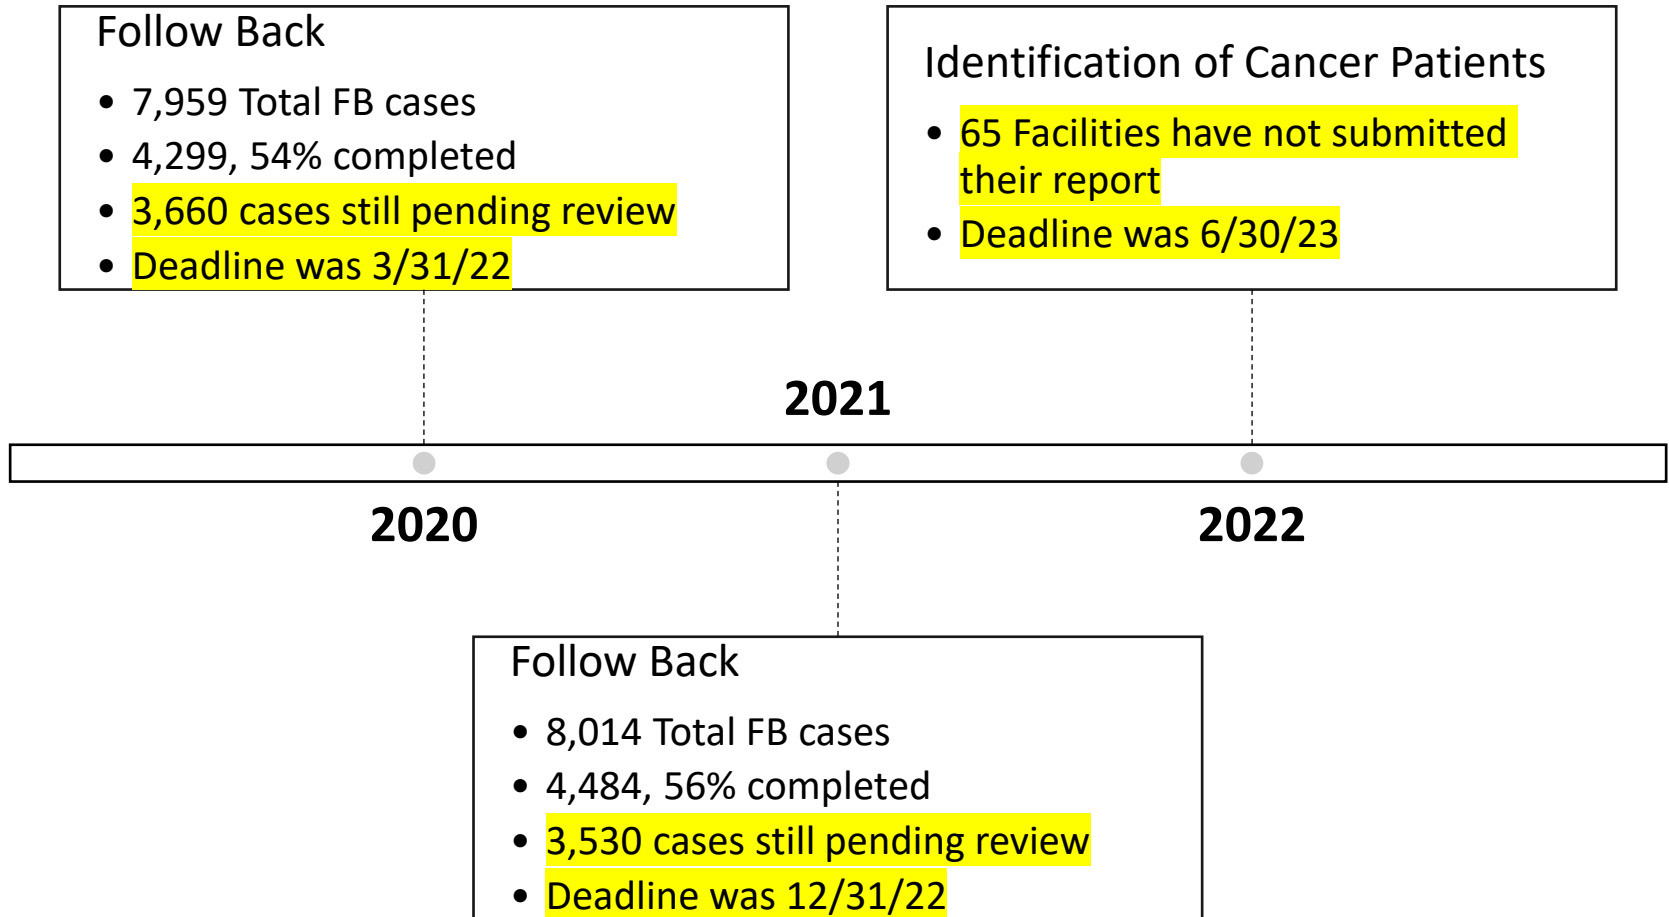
Follow Back

- 7,959 Total FB cases
- 4,299, 54% completed
- 3,660 cases still pending review
- Deadline was 3/31/22

Identification of Cancer Patients

- 65 Facilities have not submitted their report
- Deadline was 6/30/23

2021

2020

2022

Follow Back

- 8,014 Total FB cases
- 4,484, 56% completed
- 3,530 cases still pending review
- Deadline was 12/31/22